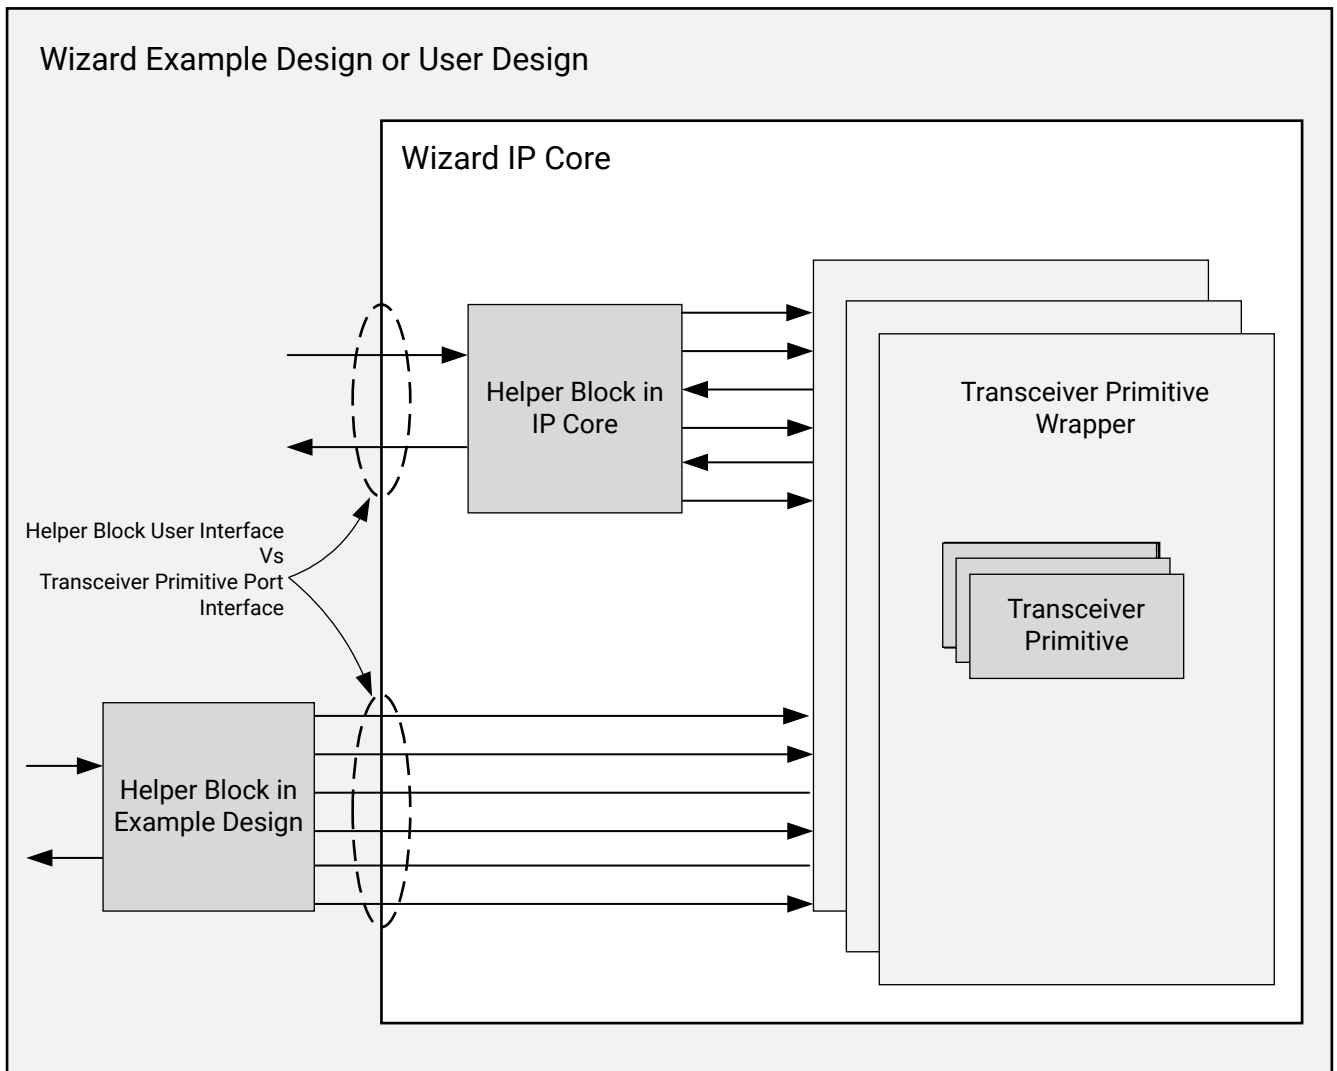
Wizard Example Design or User Design

Wizard IP Core

Helper Block in IP Core

Transceiver Primitive Wrapper

Helper Block User Interface Vs Transceiver Primitive Port Interface

Transceiver Primitive

Helper Block in Example Design